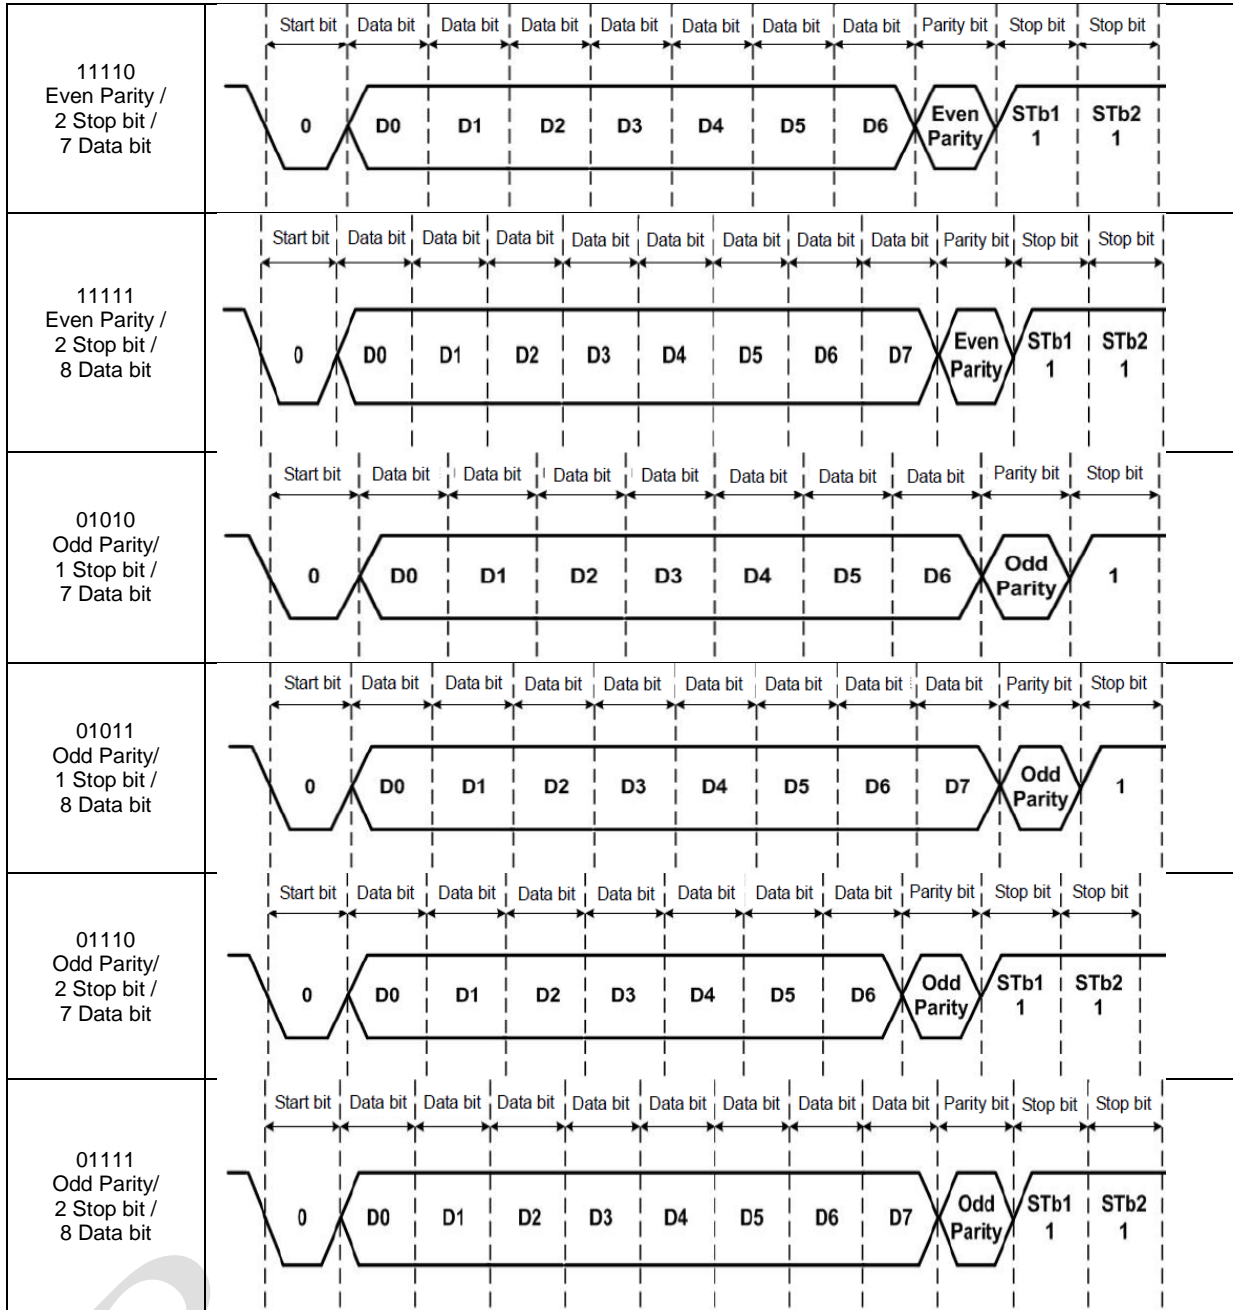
| | |
|---|---|
| 11110 Even Parity / 2 Stop bit / 7 Data bit | Start bit, Data bit, Data bit, Data bit, Data bit, Data bit, Data bit, Data bit, Parity bit, Stop bit, Stop bit; 0, D0, D1, D2, D3, D4, D5, D6, Even Parity, STb1 1, STb2 1 |
| 11111 Even Parity / 2 Stop bit / 8 Data bit | Start bit, Data bit, Data bit, Data bit, Data bit, Data bit, Data bit, Data bit, Data bit, Parity bit, Stop bit, Stop bit; 0, D0, D1, D2, D3, D4, D5, D6, D7, Even Parity, STb1 1, STb2 1 |
| 01010 Odd Parity/ 1 Stop bit / 7 Data bit | Start bit, Data bit, Data bit, Data bit, Data bit, Data bit, Data bit, Data bit, Parity bit, Stop bit; 0, D0, D1, D2, D3, D4, D5, D6, Odd Parity, 1 |
| 01011 Odd Parity/ 1 Stop bit / 8 Data bit | Start bit, Data bit, Data bit, Data bit, Data bit, Data bit, Data bit, Data bit, Data bit, Parity bit, Stop bit; 0, D0, D1, D2, D3, D4, D5, D6, D7, Odd Parity, 1 |
| 01110 Odd Parity/ 2 Stop bit / 7 Data bit | Start bit, Data bit, Data bit, Data bit, Data bit, Data bit, Data bit, Data bit, Parity bit, Stop bit, Stop bit; 0, D0, D1, D2, D3, D4, D5, D6, Odd Parity, STb1 1, STb2 1 |
| 01111 Odd Parity/ 2 Stop bit / 8 Data bit | Start bit, Data bit, Data bit, Data bit, Data bit, Data bit, Data bit, Data bit, Data bit, Parity bit, Stop bit, Stop bit; 0, D0, D1, D2, D3, D4, D5, D6, D7, Odd Parity, STb1 1, STb2 1 |